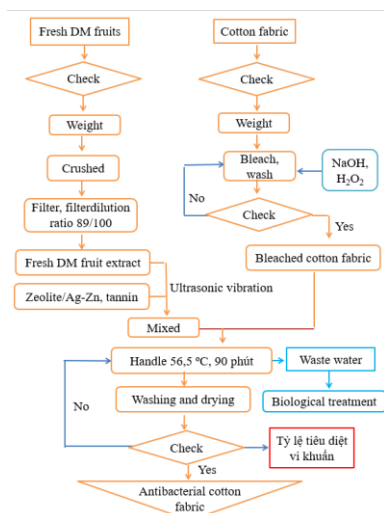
Fresh DM fruits

Check

Weight

Crushed

Filter, filterdilution ratio 89/100

Fresh DM fruit extract

Zeolite/Ag-Zn, tannin

Ultrasonic vibration

Cotton fabric

Check

Weight

Bleach, wash

NaOH, $H_2O_2$

No

Check

Yes

Bleached cotton fabric

Mixed

Handle 56,5 ºC, 90 phút

Waste water

Biological treatment

Washing and drying

No

Check

Tỷ lệ tiêu diệt vi khuẩn

Yes

Antibacterial cotton fabric